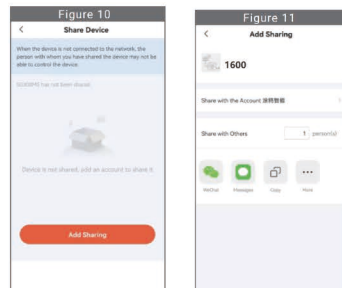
Figure 10

<

Share Device

When the device is not connected to the network, the person with whom you have shared the device may not be able to control the device.

SU0089S has not been shared

Device is not shared, add an account to share it

Add Sharing

Figure 11

<

Add Sharing

1600

Share with the Account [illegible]

Share with Others

1 person(s)

WeChat

Messages

Copy

More